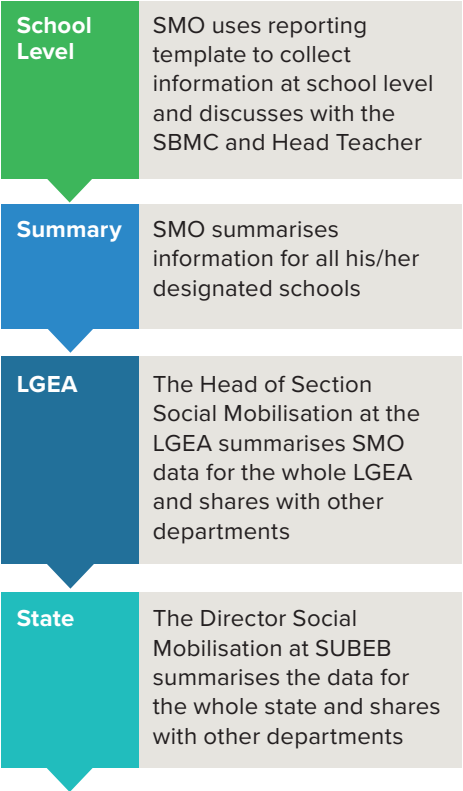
School Level

SMO uses reporting template to collect information at school level and discusses with the SBMC and Head Teacher

Summary

SMO summarises information for all his/her designated schools

LGEA

The Head of Section Social Mobilisation at the LGEA summarises SMO data for the whole LGEA and shares with other departments

State

The Director Social Mobilisation at SUBEB summarises the data for the whole state and shares with other departments